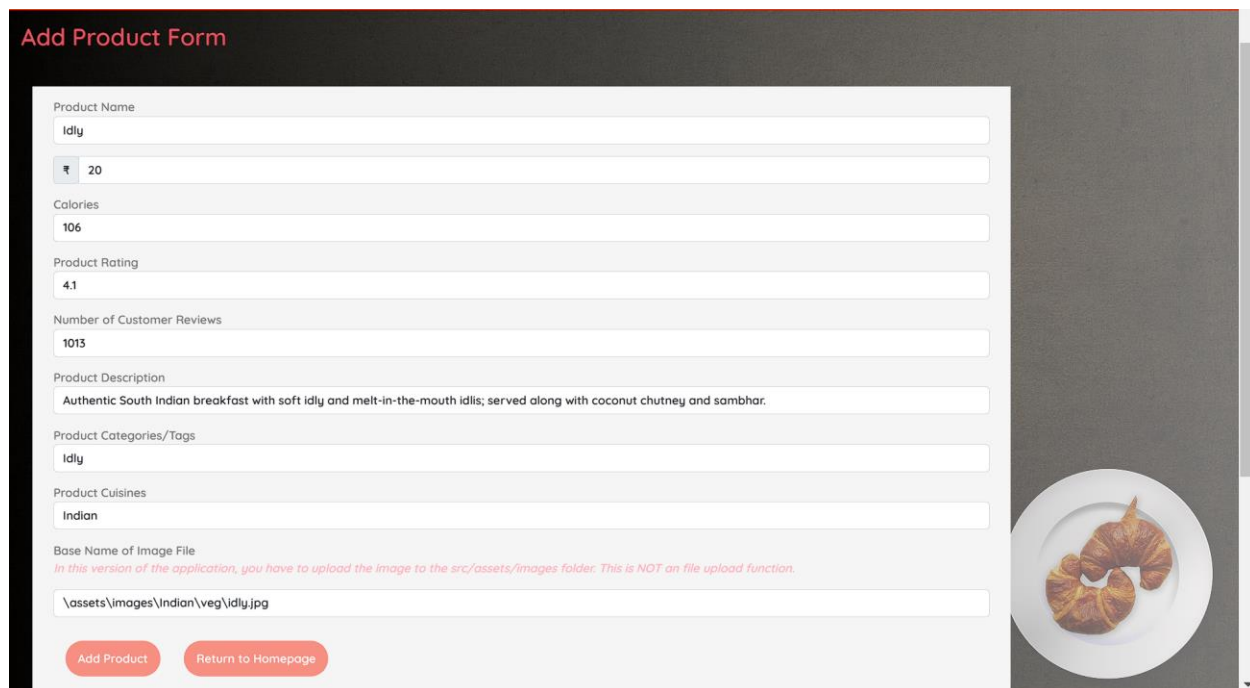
Add Product Form

Product Name

Idly

₹ 20

Calories

106

Product Rating

4.1

Number of Customer Reviews

1013

Product Description

Authentic South Indian breakfast with soft idly and melt-in-the-mouth idlis; served along with coconut chutney and sambhar.

Product Categories/Tags

Idly

Product Cuisines

Indian

Base Name of Image File

In this version of the application, you have to upload the image to the src/assets/images folder. This is NOT an file upload function.

\assets\images\Indian\veg\idly.jpg

Add Product

Return to Homepage